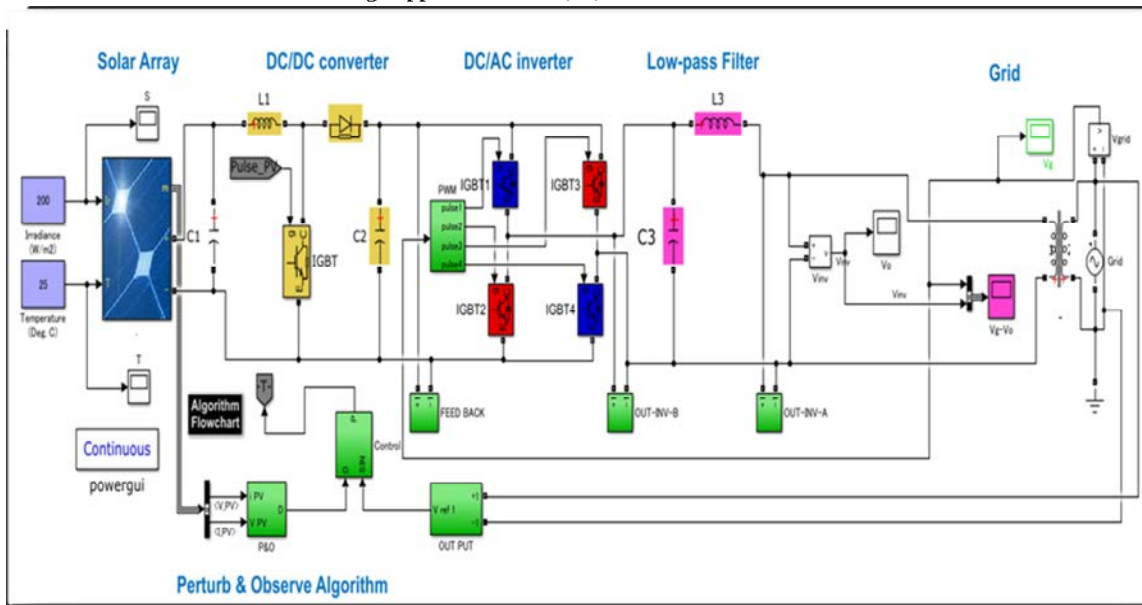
Solar Array

DC/DC converter

DC/AC inverter

Low-pass Filter

Grid

S

L1

L3

Pulse_PV

200

Irradiance (W/m2)

25

Temperature (Deg. C)

C1

IGBT

C2

PWM

pulse1

pulse2

pulse3

pulse4

IGBT1

IGBT3

IGBT2

IGBT4

C3

Vinv

Vo

Vinv

Vg

Vgrid

Grid

Vg-Vo

T

Algorithm Flowchart

Continuous

powergui

Control

FEED BACK

OUT-INV-B

OUT-INV-A

<V_PV>

<I_PV>

PV

V PV

D

P&O

V ref 1

OUT PUT

Perturb & Observe Algorithm